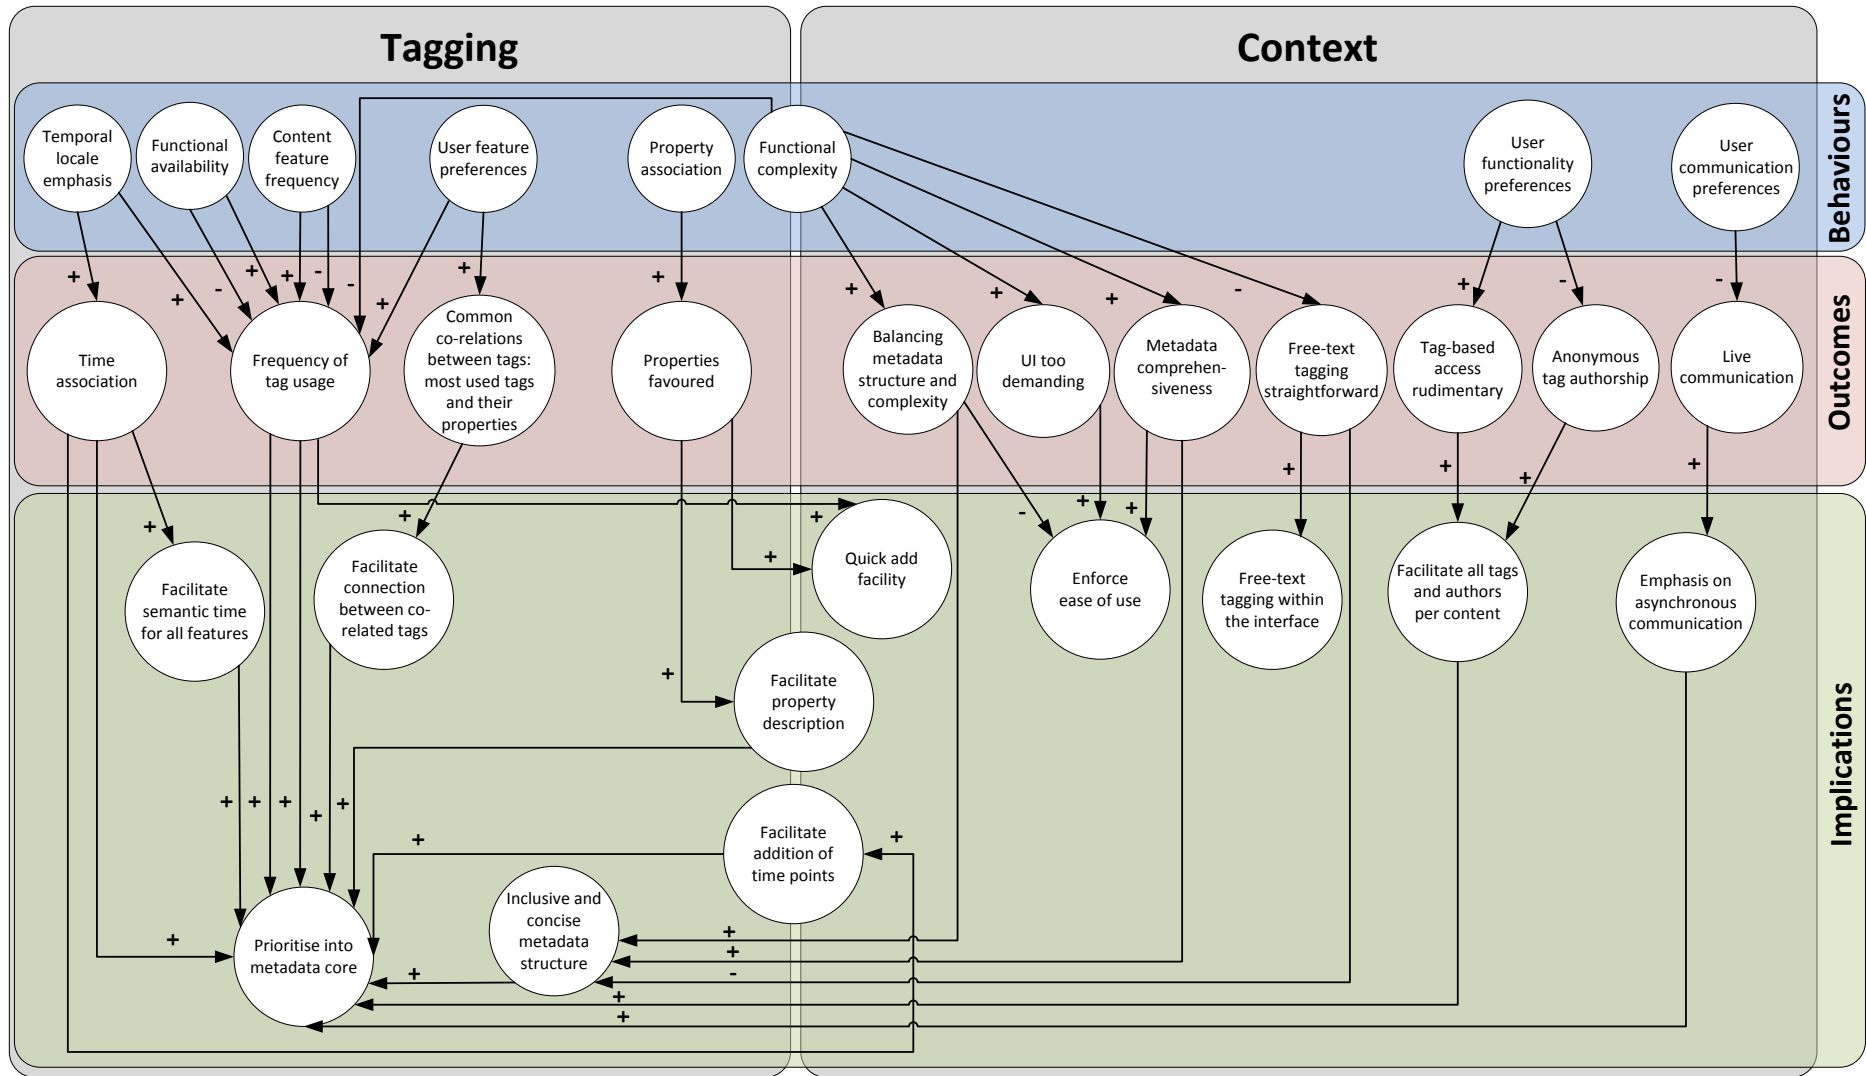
Tagging

Context

Behaviours

Outcomes

Implications

Temporal locale emphasis

Functional availability

Content feature frequency

User feature preferences

Property association

Functional complexity

User functionality preferences

User communication preferences

Time association

Frequency of tag usage

Common co-relations between tags: most used tags and their properties

Properties favoured

Balancing metadata structure and complexity

UI too demanding

Metadata comprehensiveness

Free-text tagging straightforward

Tag-based access rudimentary

Anonymous tag authorship

Live communication

Facilitate semantic time for all features

Facilitate connection between co-related tags

Quick add facility

Enforce ease of use

Free-text tagging within the interface

Facilitate all tags and authors per content

Emphasis on asynchronous communication

Facilitate property description

Facilitate addition of time points

Inclusive and concise metadata structure

Prioritise into metadata core

+ + - + + - - + + + + + + + - + - - + + + - + + + + + + + + + + + + + + + + + + + + + + + - + +